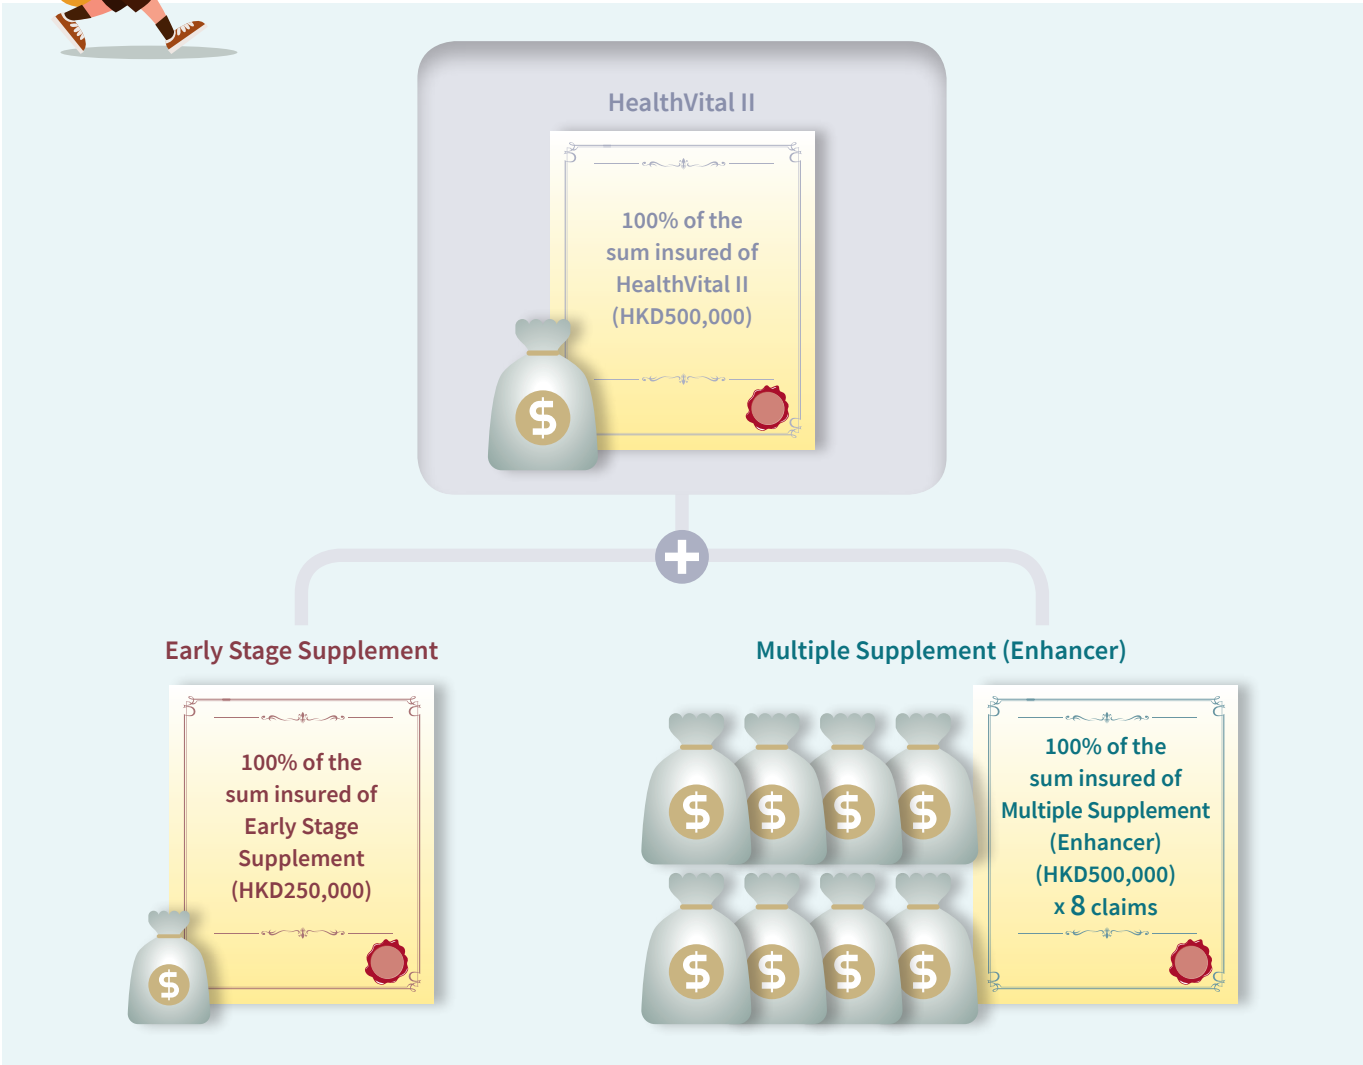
HealthVital II

100% of the sum insured of HealthVital II (HKD500,000)

$

Early Stage Supplement

100% of the sum insured of Early Stage Supplement (HKD250,000)

$

Multiple Supplement (Enhancer)

$ $ $ $

$ $ $ $

100% of the sum insured of Multiple Supplement (Enhancer) (HKD500,000) x 8 claims